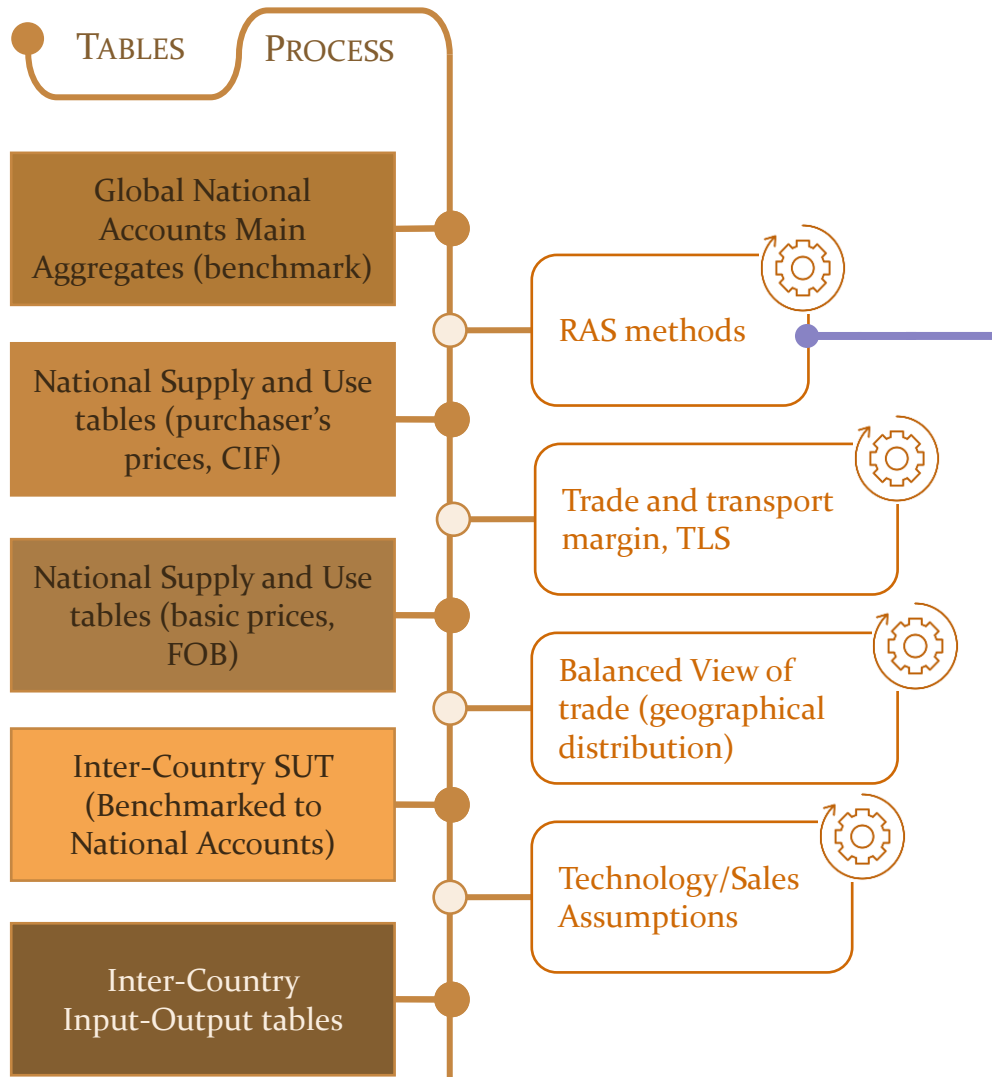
TABLES

PROCESS

Global National Accounts Main Aggregates (benchmark)

RAS methods

National Supply and Use tables (purchaser's prices, CIF)

Trade and transport margin, TLS

National Supply and Use tables (basic prices, FOB)

Balanced View of trade (geographical distribution)

Inter-Country SUT (Benchmarked to National Accounts)

Technology/Sales Assumptions

Inter-Country Input-Output tables